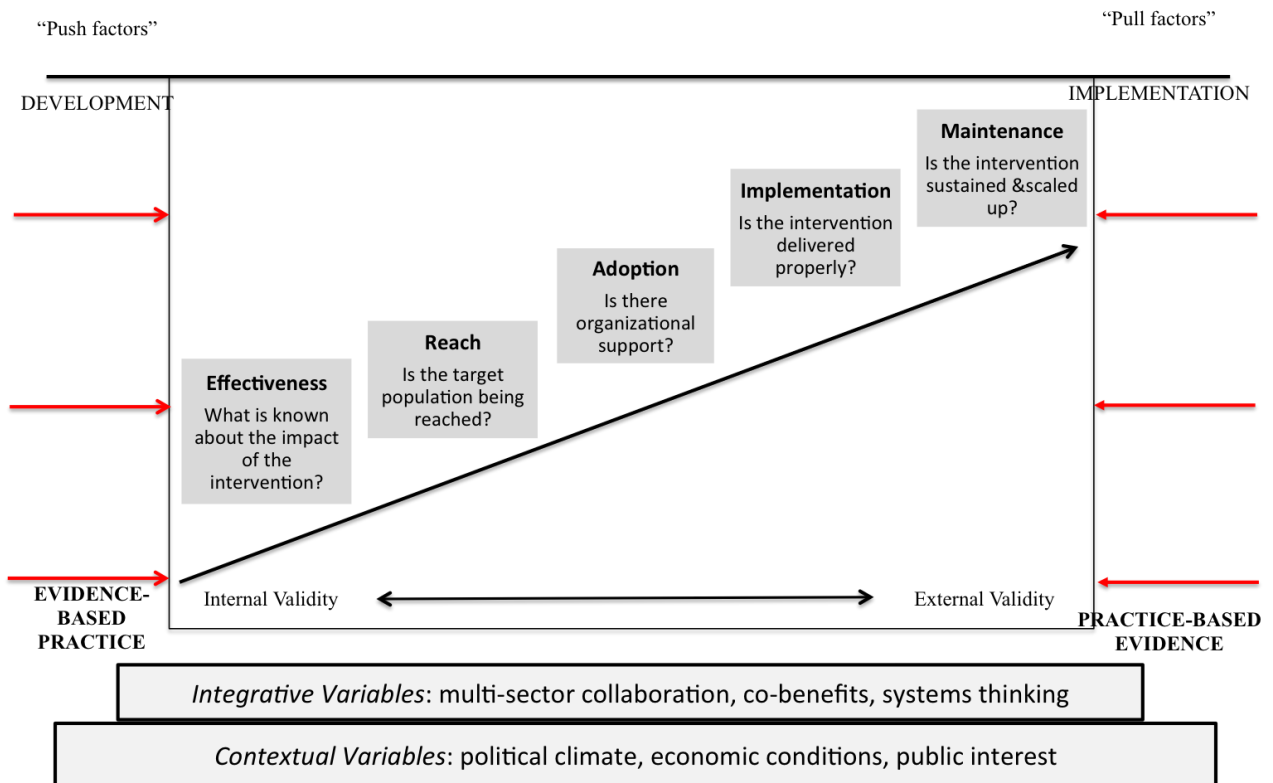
"Push factors"

"Pull factors"

DEVELOPMENT

IMPLEMENTATION

Maintenance
Is the intervention sustained &scaled up?

Implementation
Is the intervention delivered properly?

Adoption
Is there organizational support?

Reach
Is the target population being reached?

Effectiveness
What is known about the impact of the intervention?

EVIDENCE-BASED PRACTICE

Internal Validity

External Validity

PRACTICE-BASED EVIDENCE

*Integrative Variables*: multi-sector collaboration, co-benefits, systems thinking

*Contextual Variables*: political climate, economic conditions, public interest